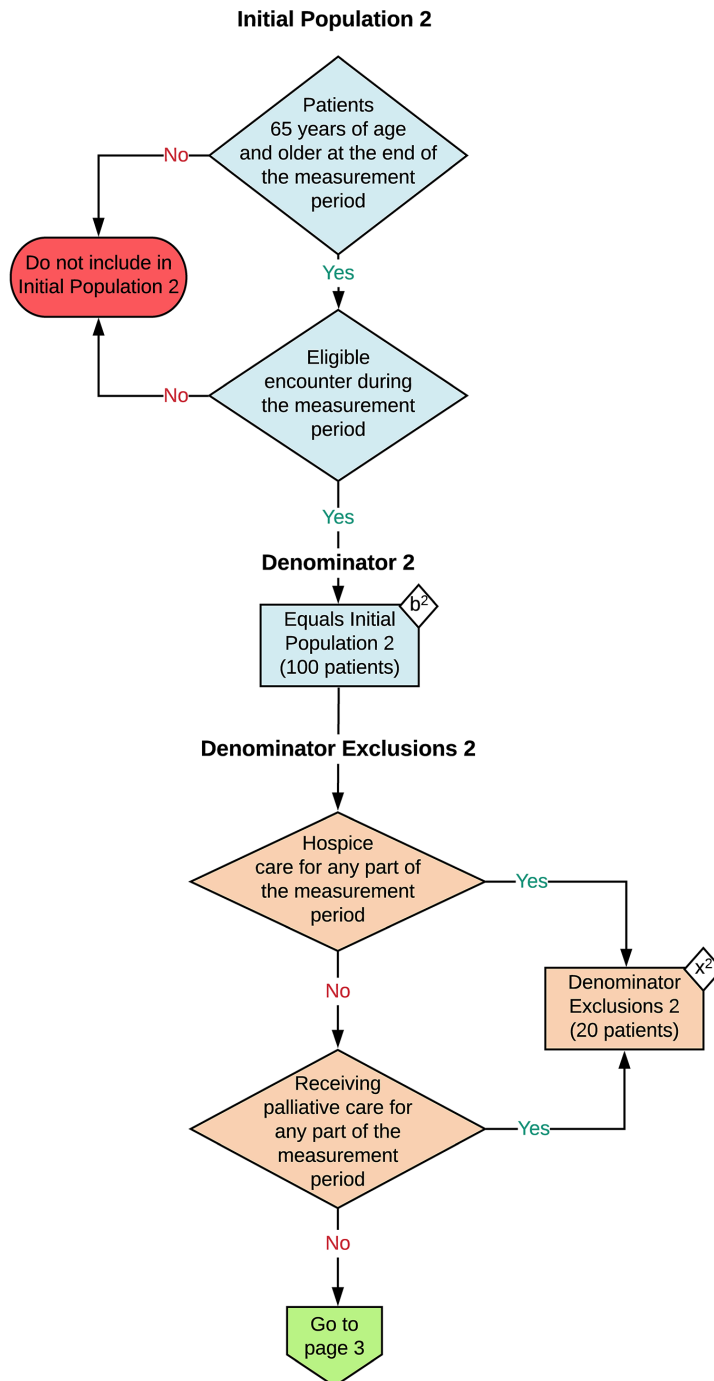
Initial Population 2

Patients 65 years of age and older at the end of the measurement period

No

Do not include in Initial Population 2

Yes

Eligible encounter during the measurement period

No

Yes

Denominator 2

Equals Initial Population 2 (100 patients)

$b^2$

Denominator Exclusions 2

Hospice care for any part of the measurement period

Yes

No

Denominator Exclusions 2 (20 patients)

$x^2$

Receiving palliative care for any part of the measurement period

Yes

No

Go to page 3